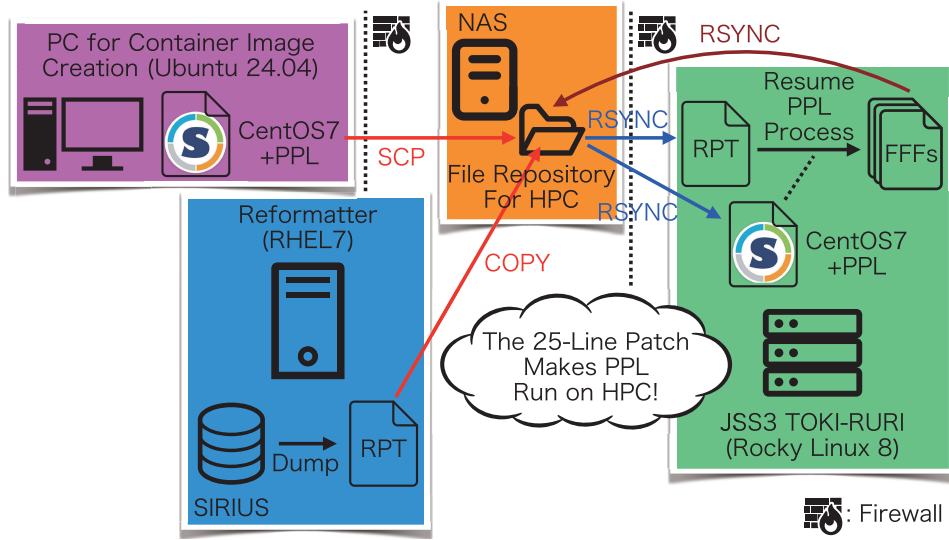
PC for Container Image Creation (Ubuntu 24.04)

CentOS7 +PPL

SCP

NAS

File Repository For HPC

RSYNC

RSYNC

RSYNC

Resume PPL Process

RPT

FFFs

CentOS7 +PPL

Reformatter (RHEL7)

COPY

The 25-Line Patch Makes PPL Run on HPC!

Dump

RPT

SIRIUS

JSS3 TOKI-RURI (Rocky Linux 8)

: Firewall